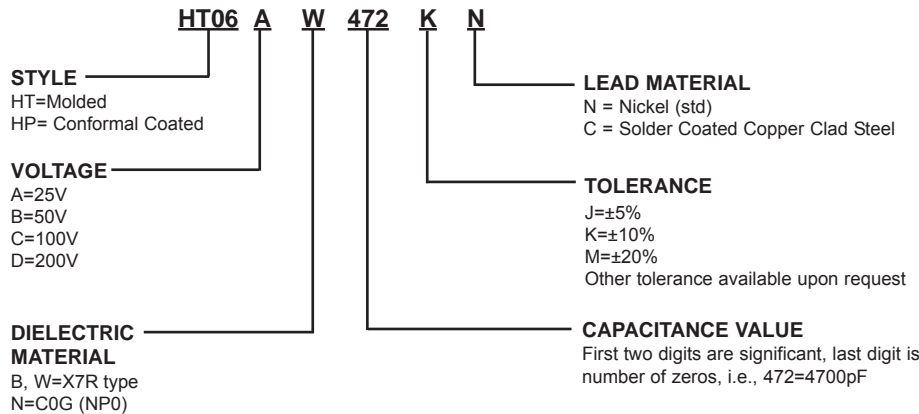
HT06 A W 472 K N

STYLE
HT=Molded
HP= Conformal Coated

VOLTAGE
A=25V
B=50V
C=100V
D=200V

DIELECTRIC MATERIAL
B, W=X7R type
N=C0G (NP0)

LEAD MATERIAL
N = Nickel (std)
C = Solder Coated Copper Clad Steel

TOLERANCE
J=±5%
K=±10%
M=±20%
Other tolerance available upon request

CAPACITANCE VALUE
First two digits are significant, last digit is number of zeros, i.e., 472=4700pF